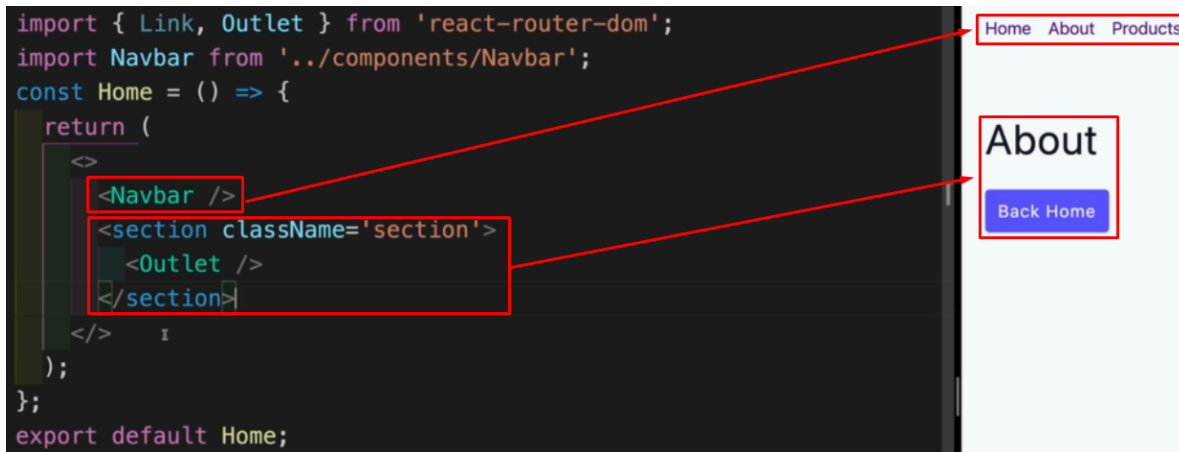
import { Link, Outlet } from 'react-router-dom';
import Navbar from '../components/Navbar';
const Home = () => {
  return (
    <>
      <Navbar />
      <section className='section'>
        <Outlet />
      </section>
    </>
  );
};
export default Home;

Home About Products

About

Back Home